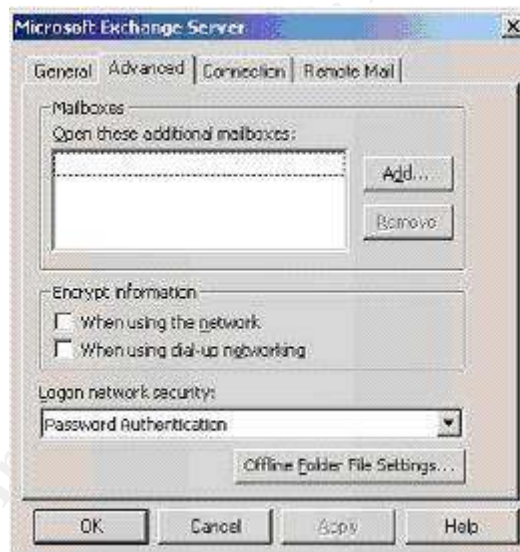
Microsoft Exchange Server

General Advanced Connection Remote Mail

Mailboxes
Open these additional mailboxes:

Add...
Remove

Encrypt information
When using the network
When using dial-up networking

Logon network security:
Password Authentication

Offline Folder File Settings...

OK Cancel Apply Help